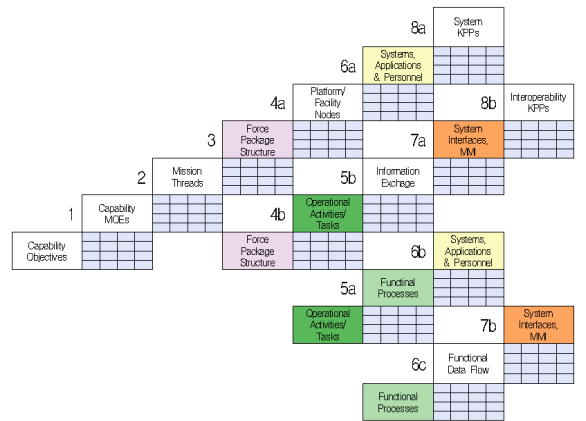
8a
System KPPs

6a
Systems, Applications & Personnel

4a
Platform/ Facility Nodes

8b
Interoperability KPPs

3
Force Package Structure

7a
System Interfaces, MMI

2
Mission Threads

5b
Information Exchange

1
Capability MOEs

4b
Operational Activities/ Tasks

Capability Objectives

Force Package Structure

6b
Systems, Applications & Personnel

5a
Functional Processes

Operational Activities/ Tasks

7b
System Interfaces, MMI

6c
Functional Data Flow

Functional Processes